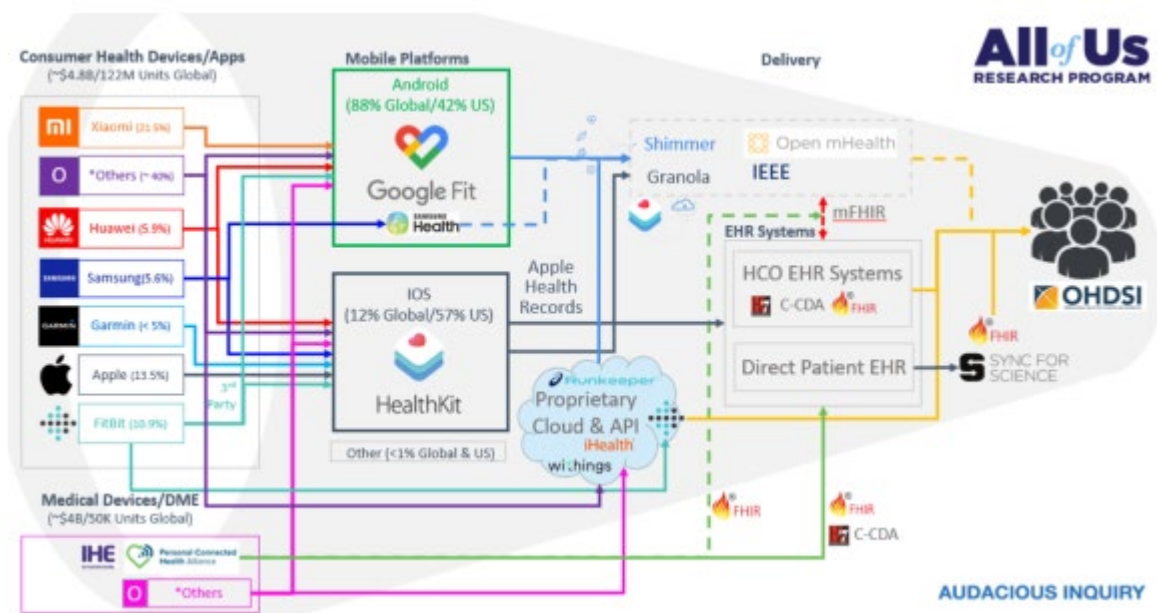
Consumer Health Devices/Apps
(~$4.8B/122M Units Global)

mi Xiaomi (21.5%)
O *Others (~ 40%)
Huawei (5.9%)
Samsung(5.6%)
Garmin (< 5%)
Apple (13.5%)
FitBit (10.9%)

3rd Party

Mobile Platforms

Android
(88% Global/42% US)

Google Fit

SAMSUNG Health

IOS
(12% Global/57% US)

HealthKit

Other (<1% Global & US)

Apple Health Records

Delivery

Shimmer
Open mHealth
Granola
IEEE

mFHIR

EHR Systems

HCO EHR Systems
C-CDA FHIR

Direct Patient EHR

Runkeeper
Proprietary Cloud & API
iHealth
withings

FHIR
SYNC FOR SCIENCE

All of Us
RESEARCH PROGRAM

OHDSI

Medical Devices/DME
(~$4B/50K Units Global)

IHE
Personal Connected Health Alliance

O *Others

FHIR

FHIR
C-CDA

AUDACIOUS INQUIRY